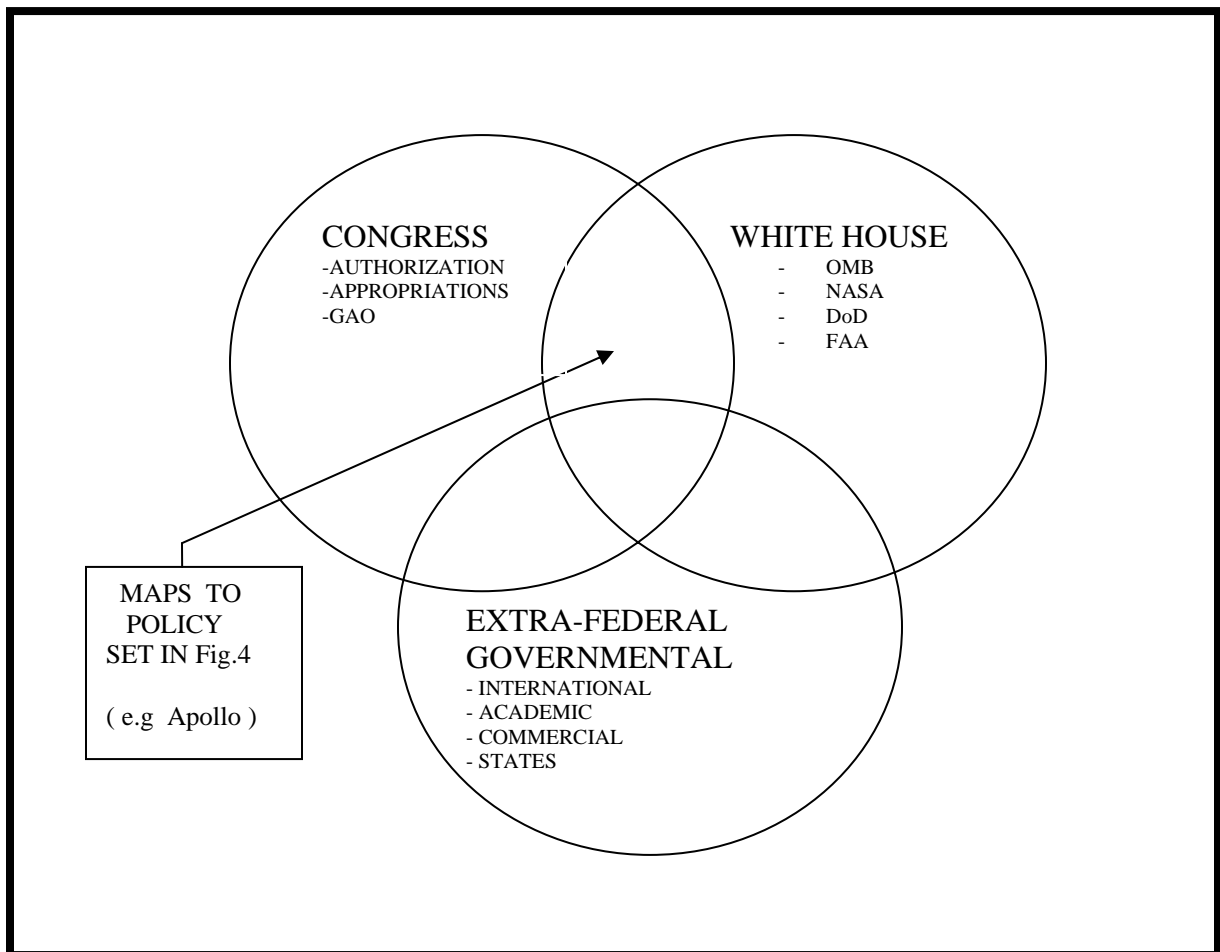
CONGRESS
-AUTHORIZATION
-APPROPRIATIONS
-GAO

WHITE HOUSE
- OMB
- NASA
- DoD
- FAA

MAPS TO POLICY SET IN Fig.4

( e.g Apollo )

EXTRA-FEDERAL GOVERNMENTAL
- INTERNATIONAL
- ACADEMIC
- COMMERCIAL
- STATES